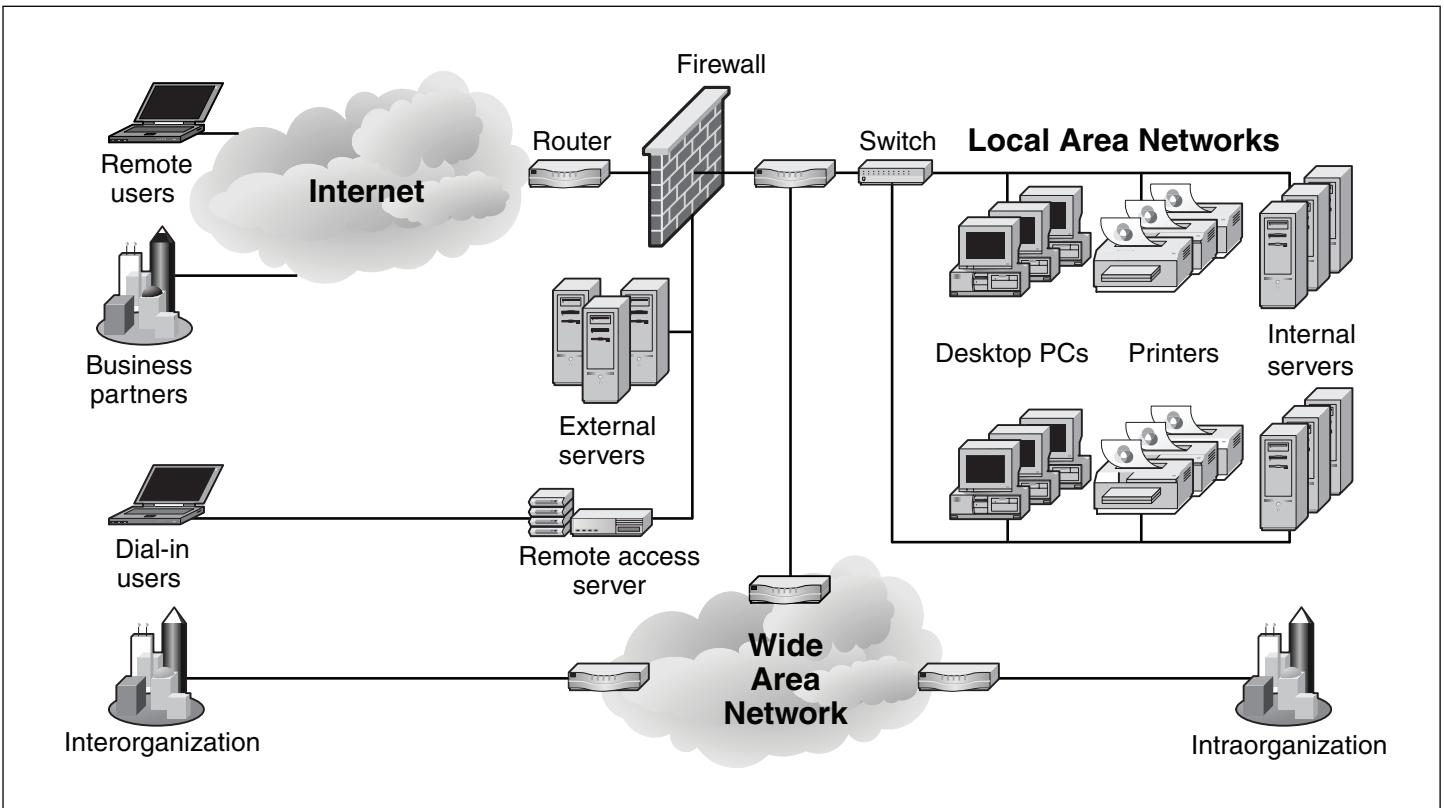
Firewall

Router

Switch

Local Area Networks

Remote users

Internet

Business partners

External servers

Desktop PCs

Printers

Internal servers

Dial-in users

Remote access server

Wide Area Network

Interorganization

Intraorganization